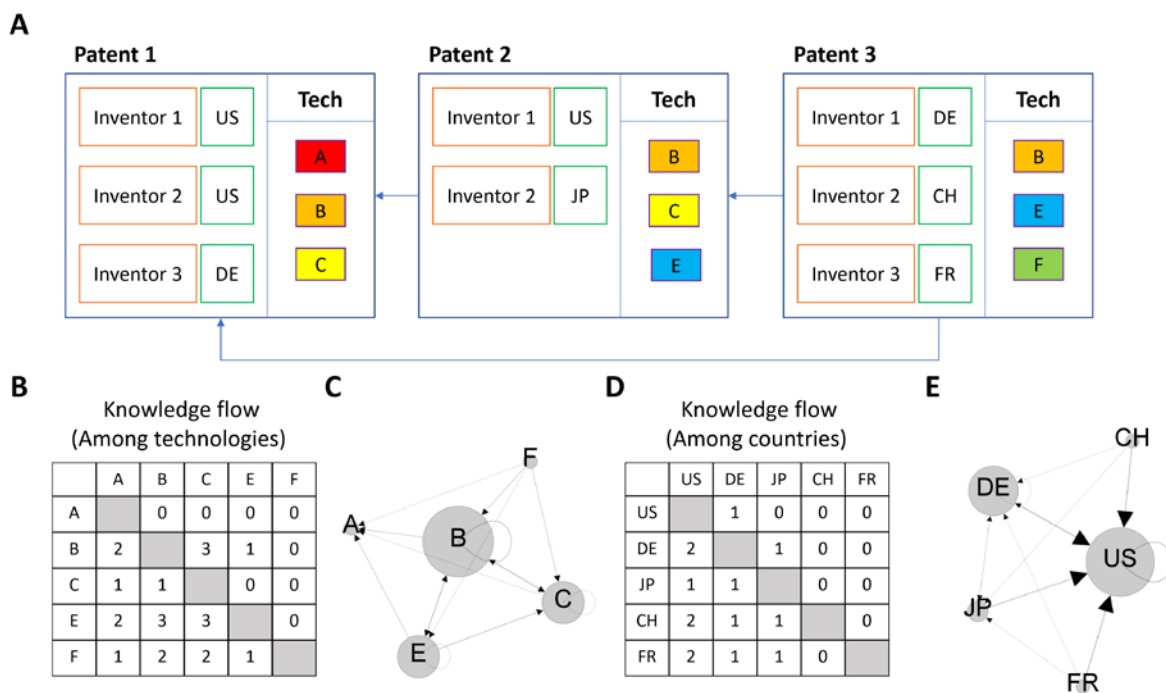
A

Patent 1

| Inventor 1 | US |
|---|---|
| Inventor 2 | US |
| Inventor 3 | DE |

Tech

A

B

C

Patent 2

| Inventor 1 | US |
|---|---|
| Inventor 2 | JP |

Tech

B

C

E

Patent 3

| Inventor 1 | DE |
|---|---|
| Inventor 2 | CH |
| Inventor 3 | FR |

Tech

B

E

F

B

Knowledge flow (Among technologies)

| | A | B | C | E | F |
|---|---|---|---|---|---|
| A | | 0 | 0 | 0 | 0 |
| B | 2 | | 3 | 1 | 0 |
| C | 1 | 1 | | 0 | 0 |
| E | 2 | 3 | 3 | | 0 |
| F | 1 | 2 | 2 | 1 | |

C

F

A

B

C

E

D

Knowledge flow (Among countries)

| | US | DE | JP | CH | FR |
|---|---|---|---|---|---|
| US | | 1 | 0 | 0 | 0 |
| DE | 2 | | 1 | 0 | 0 |
| JP | 1 | 1 | | 0 | 0 |
| CH | 2 | 1 | 1 | | 0 |
| FR | 2 | 1 | 1 | 0 | |

E

CH

DE

US

JP

FR